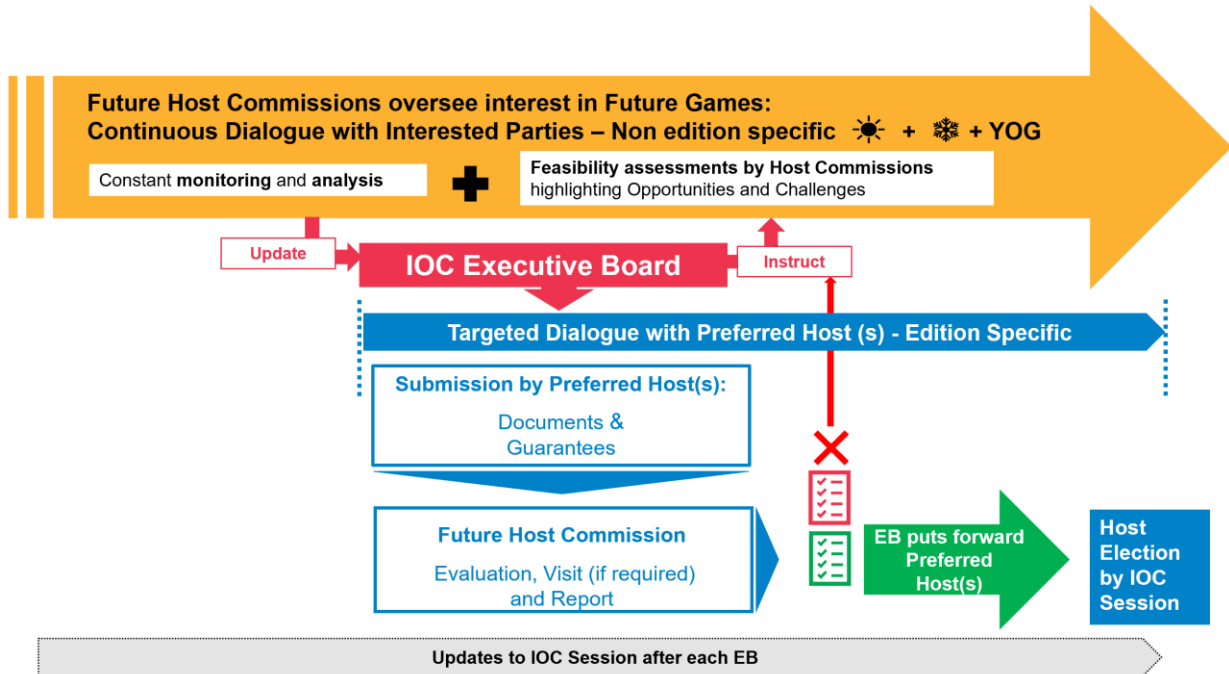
Future Host Commissions oversee interest in Future Games:
Continuous Dialogue with Interested Parties – Non edition specific ☀ + ❄ + YOG

Constant monitoring and analysis

Feasibility assessments by Host Commissions highlighting Opportunities and Challenges

Update

IOC Executive Board

Instruct

Targeted Dialogue with Preferred Host (s) - Edition Specific

Submission by Preferred Host(s):

Documents & Guarantees

Future Host Commission

Evaluation, Visit (if required) and Report

EB puts forward Preferred Host(s)

Host Election by IOC Session

Updates to IOC Session after each EB